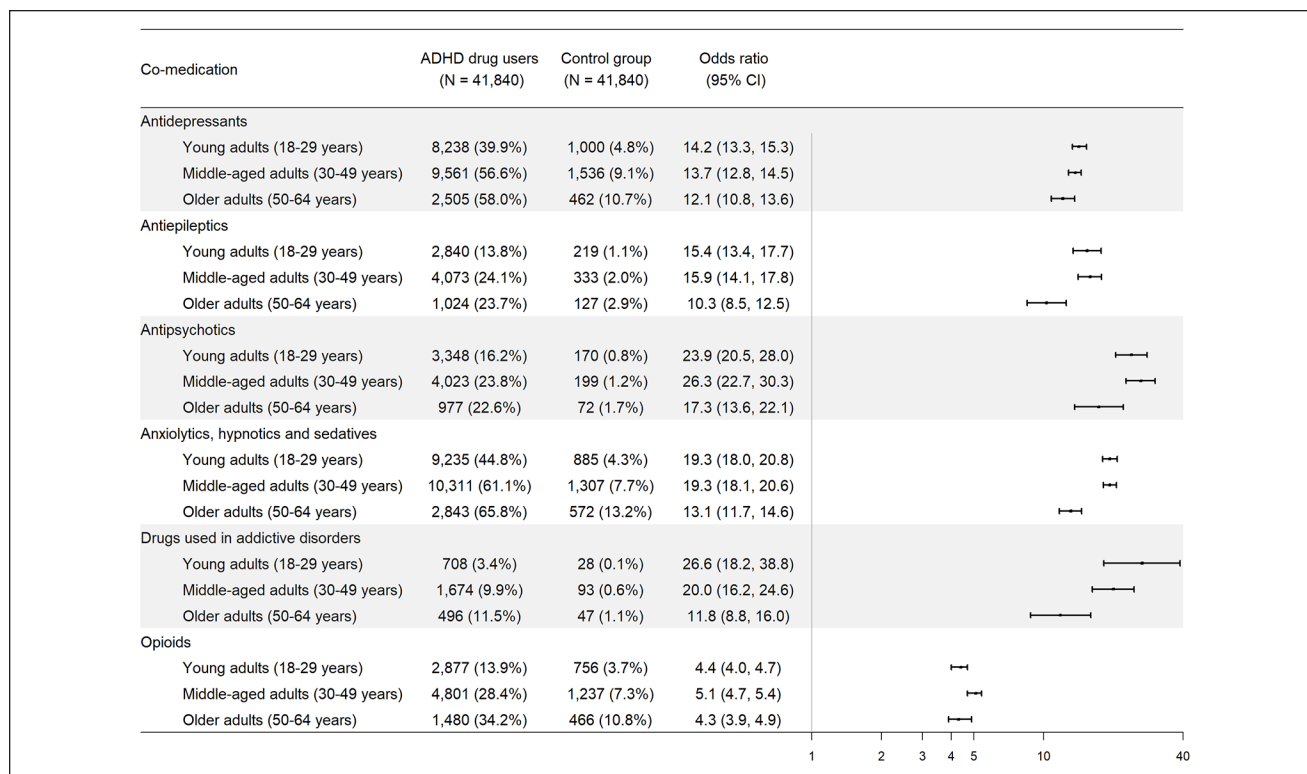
| Co-medication | ADHD drug users (N = 41,840) | Control group (N = 41,840) | Odds ratio (95% CI) |
|---|---|---|---|
| Antidepressants | | | |
| Young adults (18-29 years) | 8,238 (39.9%) | 1,000 (4.8%) | 14.2 (13.3, 15.3) |
| Middle-aged adults (30-49 years) | 9,561 (56.6%) | 1,536 (9.1%) | 13.7 (12.8, 14.5) |
| Older adults (50-64 years) | 2,505 (58.0%) | 462 (10.7%) | 12.1 (10.8, 13.6) |
| Antiepileptics | | | |
| Young adults (18-29 years) | 2,840 (13.8%) | 219 (1.1%) | 15.4 (13.4, 17.7) |
| Middle-aged adults (30-49 years) | 4,073 (24.1%) | 333 (2.0%) | 15.9 (14.1, 17.8) |
| Older adults (50-64 years) | 1,024 (23.7%) | 127 (2.9%) | 10.3 (8.5, 12.5) |
| Antipsychotics | | | |
| Young adults (18-29 years) | 3,348 (16.2%) | 170 (0.8%) | 23.9 (20.5, 28.0) |
| Middle-aged adults (30-49 years) | 4,023 (23.8%) | 199 (1.2%) | 26.3 (22.7, 30.3) |
| Older adults (50-64 years) | 977 (22.6%) | 72 (1.7%) | 17.3 (13.6, 22.1) |
| Anxiolytics, hypnotics and sedatives | | | |
| Young adults (18-29 years) | 9,235 (44.8%) | 885 (4.3%) | 19.3 (18.0, 20.8) |
| Middle-aged adults (30-49 years) | 10,311 (61.1%) | 1,307 (7.7%) | 19.3 (18.1, 20.6) |
| Older adults (50-64 years) | 2,843 (65.8%) | 572 (13.2%) | 13.1 (11.7, 14.6) |
| Drugs used in addictive disorders | | | |
| Young adults (18-29 years) | 708 (3.4%) | 28 (0.1%) | 26.6 (18.2, 38.8) |
| Middle-aged adults (30-49 years) | 1,674 (9.9%) | 93 (0.6%) | 20.0 (16.2, 24.6) |
| Older adults (50-64 years) | 496 (11.5%) | 47 (1.1%) | 11.8 (8.8, 16.0) |
| Opioids | | | |
| Young adults (18-29 years) | 2,877 (13.9%) | 756 (3.7%) | 4.4 (4.0, 4.7) |
| Middle-aged adults (30-49 years) | 4,801 (28.4%) | 1,237 (7.3%) | 5.1 (4.7, 5.4) |
| Older adults (50-64 years) | 1,480 (34.2%) | 466 (10.8%) | 4.3 (3.9, 4.9) |

1 2 3 4 5 10 40